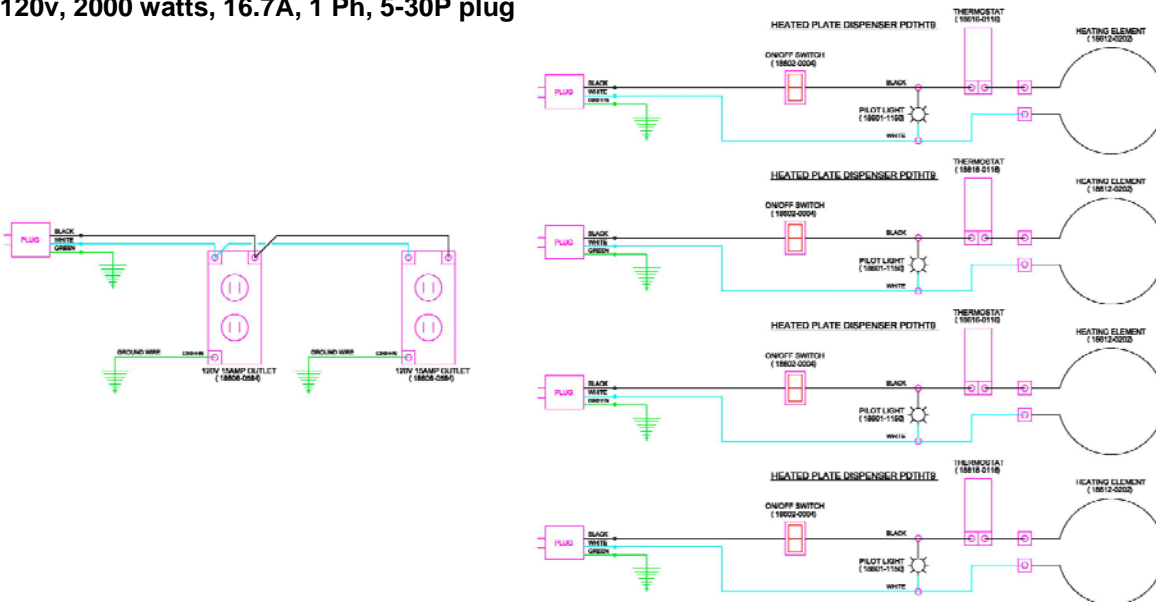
120v, 2000 watts, 16.7A, 1 Ph, 5-30P plug

PLUG
BLACK
WHITE
GREEN
GROUND WIRE
GREEN
120V 15AMP OUTLET
( 18806-0584)
GROUND WIRE
GREEN
120V 15AMP OUTLET
( 18806-0584)

HEATED PLATE DISPENSER PDTHT9
THERMOSTAT
( 18616-0116)
HEATING ELEMENT
( 18612-0202)
ON/OFF SWITCH
( 18602-0004)
PLUG
BLACK
WHITE
GREEN
BLACK
PILOT LIGHT
( 18601-1150)
WHITE

HEATED PLATE DISPENSER PDTHT9
THERMOSTAT
( 18616-0116)
HEATING ELEMENT
( 18612-0202)
ON/OFF SWITCH
( 18602-0004)
PLUG
BLACK
WHITE
GREEN
BLACK
PILOT LIGHT
( 18601-1150)
WHITE

HEATED PLATE DISPENSER PDTHT9
THERMOSTAT
( 18616-0116)
HEATING ELEMENT
( 18612-0202)
ON/OFF SWITCH
( 18602-0004)
PLUG
BLACK
WHITE
GREEN
BLACK
PILOT LIGHT
( 18601-1150)
WHITE

HEATED PLATE DISPENSER PDTHT9
THERMOSTAT
( 18616-0116)
HEATING ELEMENT
( 18612-0202)
ON/OFF SWITCH
( 18602-0004)
PLUG
BLACK
WHITE
GREEN
BLACK
PILOT LIGHT
( 18601-1150)
WHITE